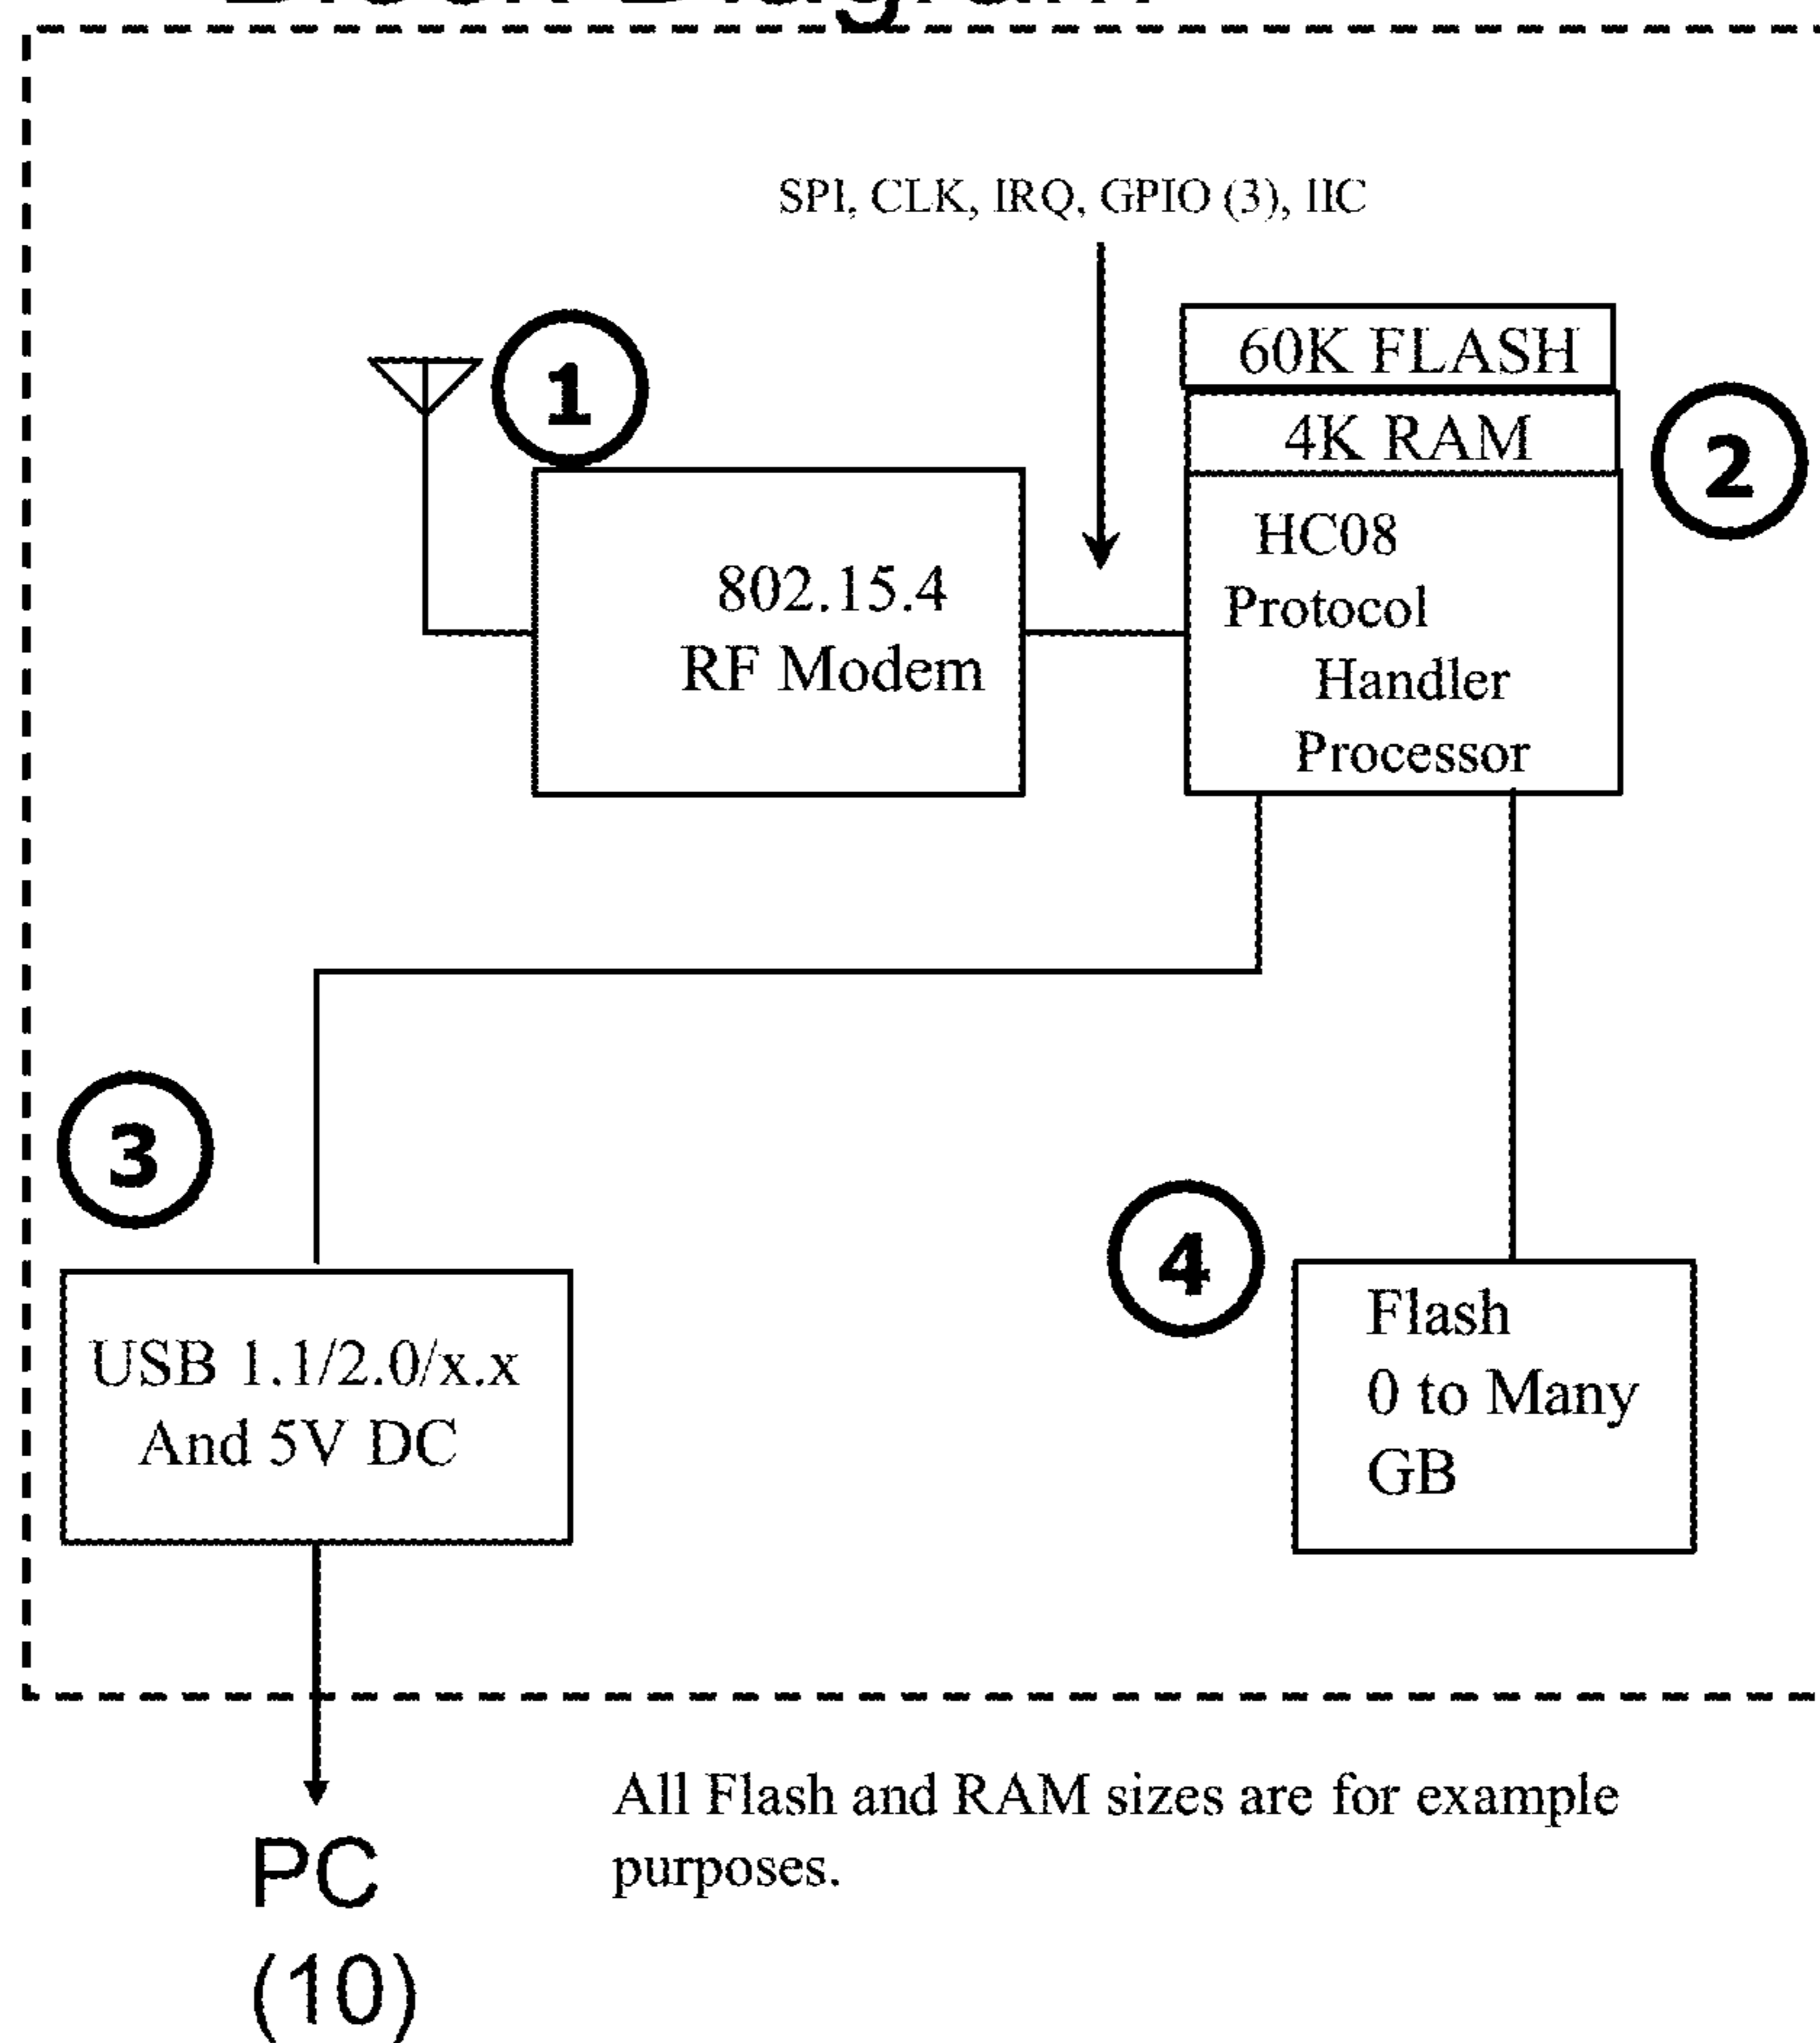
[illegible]

SPI, CLK, IRQ, GPIO (3), IIC

1

60K FLASH

4K RAM

2

802.15.4 RF Modem

HC08 Protocol Handler Processor

3

USB 1.1/2.0/x.x And 5V DC

4

Flash 0 to Many GB

All Flash and RAM sizes are for example purposes.

PC (10)